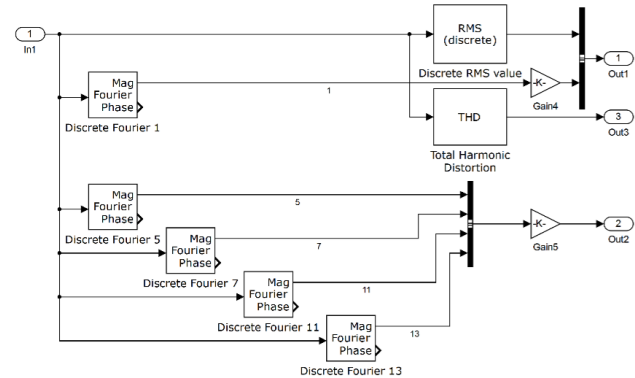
1
In1

RMS
(discrete)
Discrete RMS value

-K-
Gain4

1
Out1

Mag
Fourier
Phase
Discrete Fourier 1

1

THD
Total Harmonic Distortion

3
Out3

Mag
Fourier
Phase
Discrete Fourier 5

5

Mag
Fourier
Phase
Discrete Fourier 7

7

-K-
Gain5

2
Out2

Mag
Fourier
Phase
Discrete Fourier 11

11

Mag
Fourier
Phase
Discrete Fourier 13

13